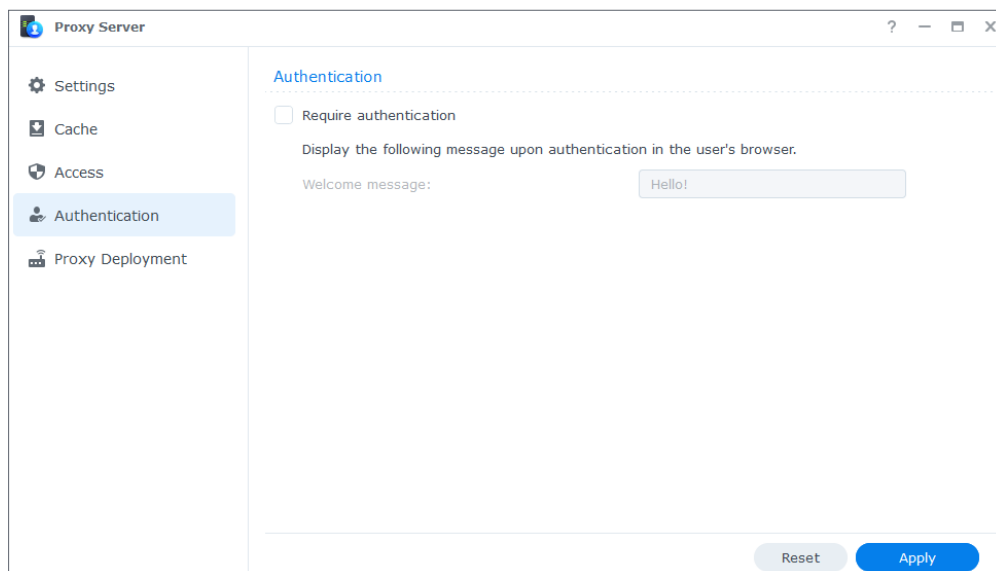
Proxy Server

?

Settings
Cache
Access
Authentication
Proxy Deployment

Authentication

Require authentication

Display the following message upon authentication in the user's browser.

Welcome message: Hello!

Reset
Apply